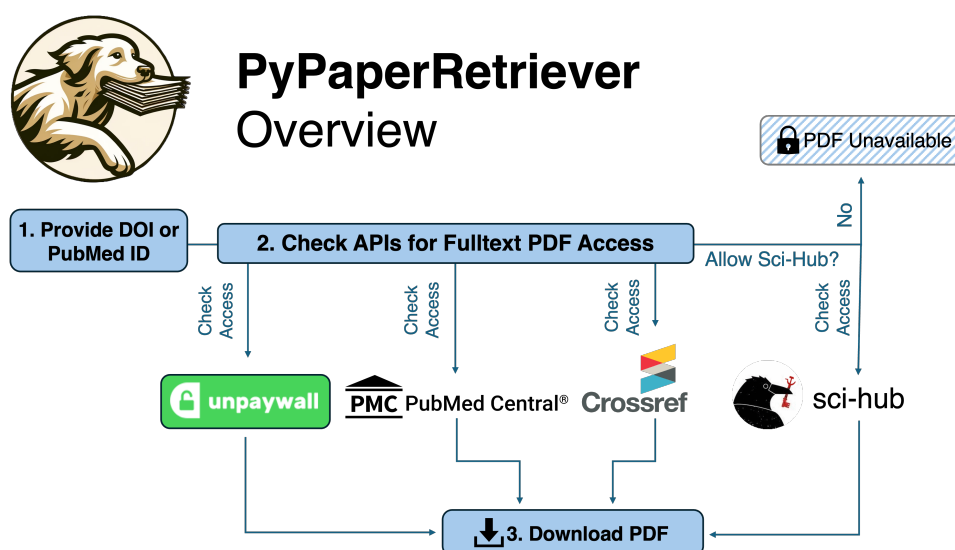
PyPaperRetriever
Overview

PDF Unavailable

No

1. Provide DOI or PubMed ID

2. Check APIs for Fulltext PDF Access

Allow Sci-Hub?

Check Access

Check Access

Check Access

Check Access

unpaywall

PMC PubMed Central®

Crossref

sci-hub

3. Download PDF